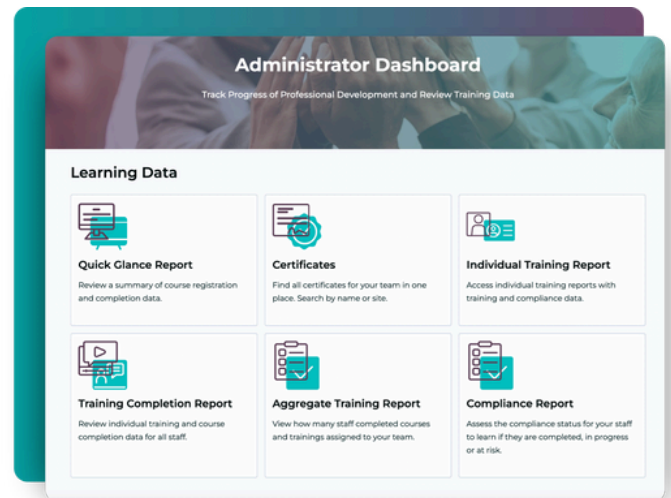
Administrator Dashboard

Track Progress of Professional Development and Review Training Data

Learning Data

Quick Glance Report

Review a summary of course registration and completion data.

Certificates

Find all certificates for your team in one place. Search by name or site.

Individual Training Report

Access individual training reports with training and compliance data.

Training Completion Report

Review individual training and course completion data for all staff.

Aggregate Training Report

View how many staff completed courses and trainings assigned to your team.

Compliance Report

Assess the compliance status for your staff to learn if they are completed, in progress or at risk.